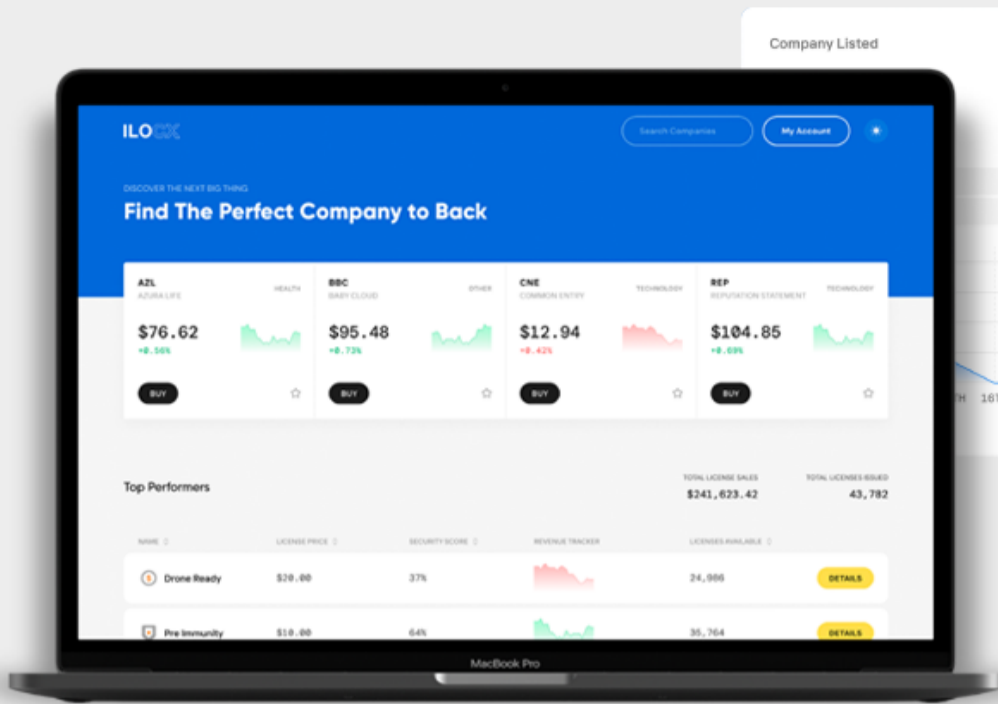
Company Listed

ILOCX

Search Companies

My Account

DISCOVER THE NEXT BIG THING

Find The Perfect Company to Back

| AZL | HEALTH | BBC | OTHER | CNE | TECHNOLOGY | REP | TECHNOLOGY |
|---|---|---|---|---|---|---|---|
| AZURA LIFE | | BABY CLOUD | | COMMON ENTRY | | REPUTATION STATEMENT | |
| $76.62 | | $95.48 | | $12.94 | | $104.85 | |
| +0.56% | | +0.73% | | +0.42% | | +0.69% | |
| BUY | | BUY | | BUY | | BUY | |

TH 16T

Top Performers

TOTAL LICENSE SALES
$241,623.42

TOTAL LICENSES ISSUED
43,782

| NAME | LICENSE PRICE | SECURITY SCORE | REVENUE TRACKER | LICENSES AVAILABLE | |
|---|---|---|---|---|---|
| Drone Ready | $20.00 | 37% | | 24,986 | DETAILS |
| Pre Immunity | $10.00 | 64% | | 35,764 | DETAILS |

MacBook Pro